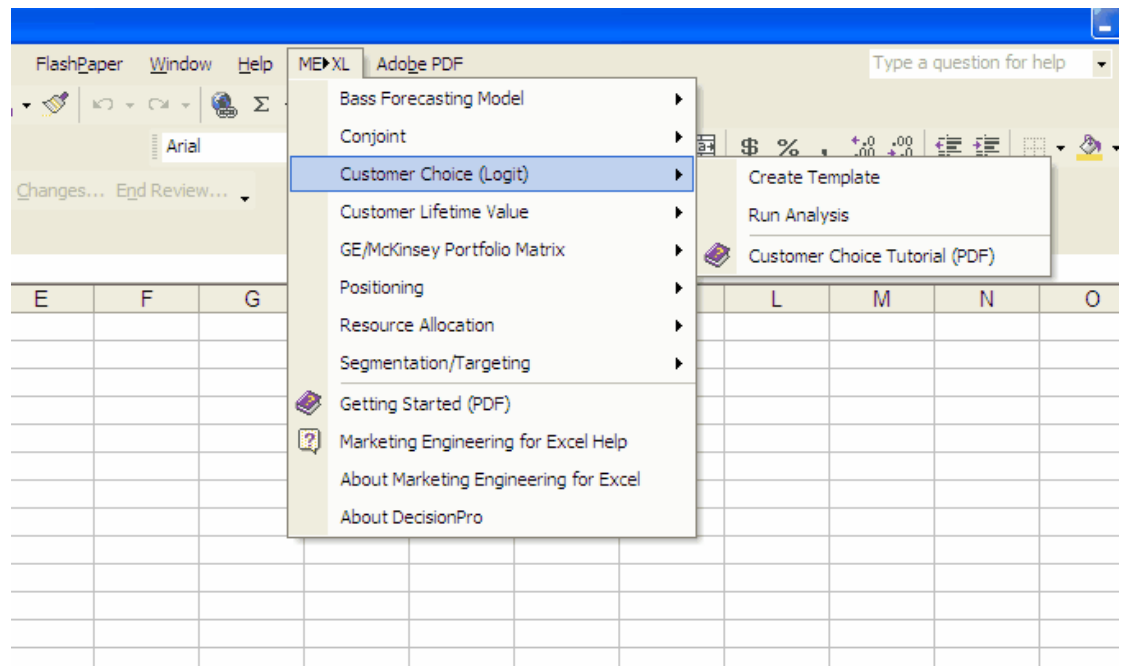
FlashPaper Window Help ME▸XL Adobe PDF

Type a question for help

Arial

Changes... End Review...

Bass Forecasting Model
Conjoint
Customer Choice (Logit)
Customer Lifetime Value
GE/McKinsey Portfolio Matrix
Positioning
Resource Allocation
Segmentation/Targeting
Getting Started (PDF)
Marketing Engineering for Excel Help
About Marketing Engineering for Excel
About DecisionPro

Create Template
Run Analysis
Customer Choice Tutorial (PDF)

| E | F | G | | | | L | M | N | O |
|---|---|---|---|---|---|---|---|---|---|